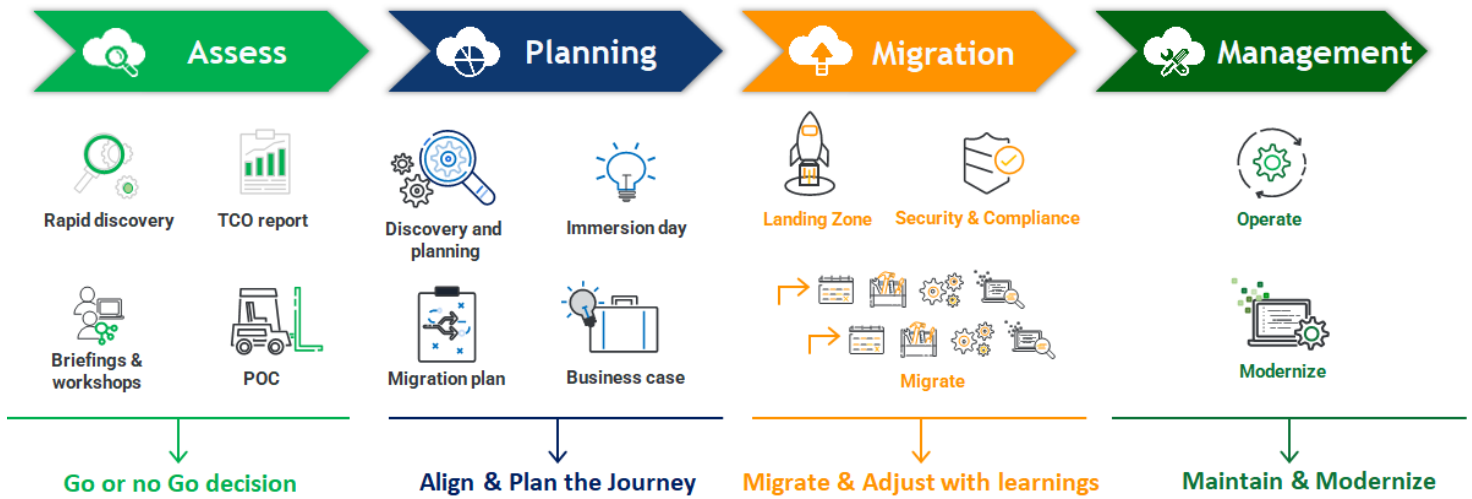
Assess

Rapid discovery

TCO report

Briefings & workshops

POC

Go or no Go decision

Planning

Discovery and planning

Immersion day

Migration plan

Business case

Align & Plan the Journey

Migration

Landing Zone

Security & Compliance

Migrate

Migrate & Adjust with learnings

Management

Operate

Modernize

Maintain & Modernize